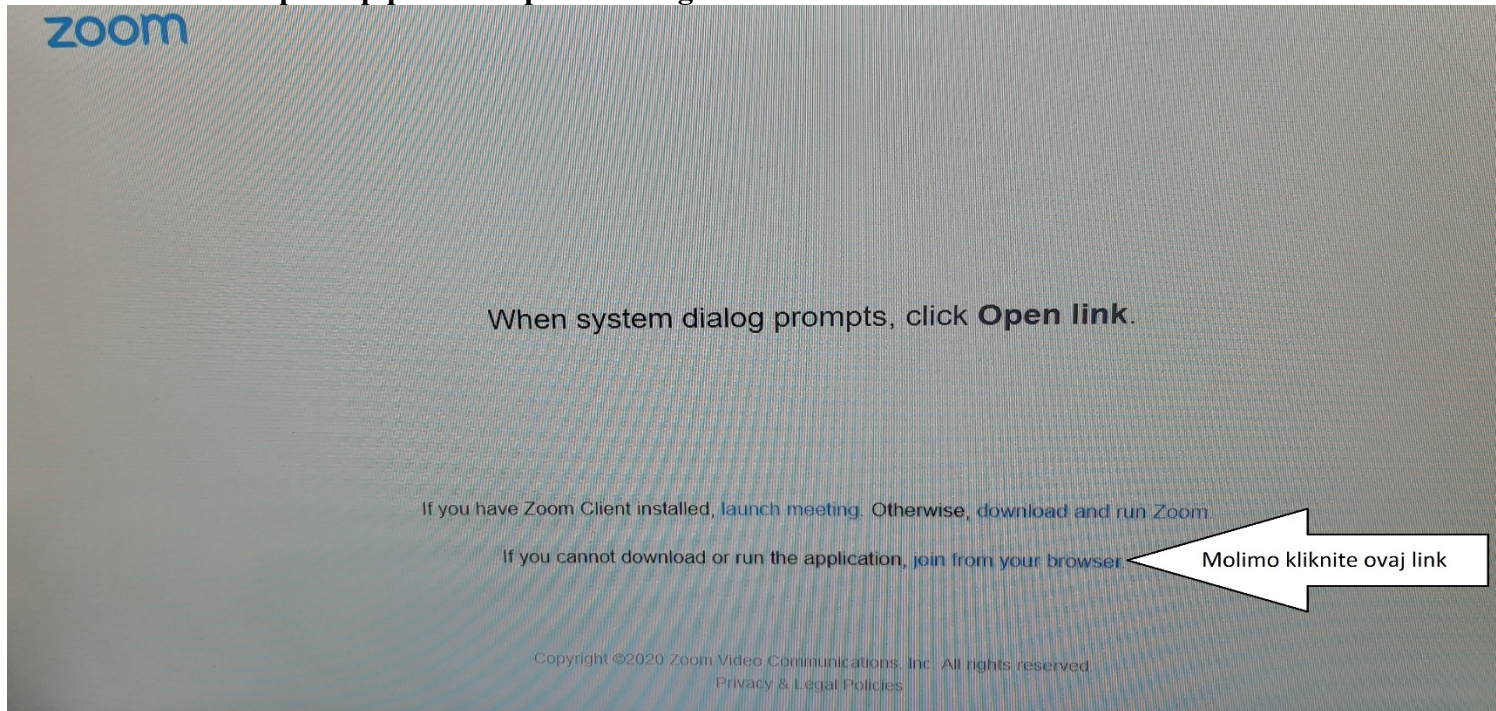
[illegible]

zoom

When system dialog prompts, click **Open link**.

If you have Zoom Client installed, launch meeting. Otherwise, download and run Zoom.

If you cannot download or run the application, join from your browser.

Molimo kliknite ovaj link

Copyright ©2020 Zoom Video Communications, Inc. All rights reserved.
Privacy & Legal Policies